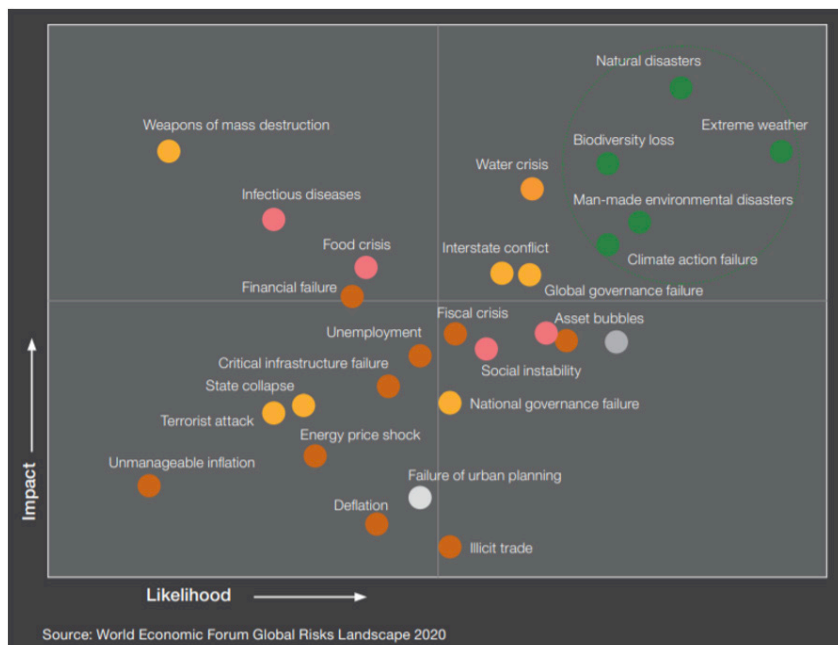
Natural disasters
Weapons of mass destruction
Extreme weather
Biodiversity loss
Water crisis
Infectious diseases
Man-made environmental disasters
Food crisis
Interstate conflict
Climate action failure
Financial failure
Global governance failure
Fiscal crisis
Asset bubbles
Unemployment
Critical infrastructure failure
Social instability
State collapse
Terrorist attack
National governance failure
Energy price shock
Unmanageable inflation
Failure of urban planning
Deflation
Illicit trade
Impact
Likelihood
Source: World Economic Forum Global Risks Landscape 2020